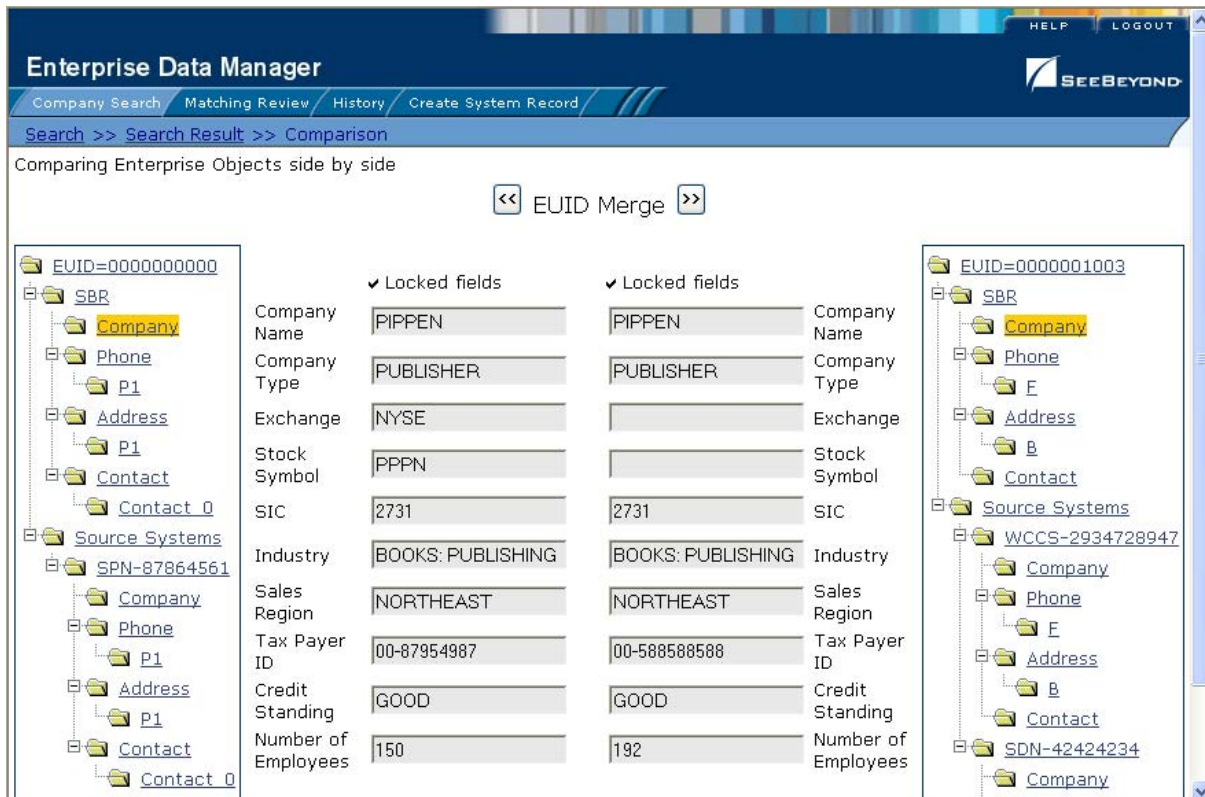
HELP LOGOUT

Enterprise Data Manager

SEEBEYOND

Company Search Matching Review History Create System Record

Search >> Search Result >> Comparison

Comparing Enterprise Objects side by side

<< EUID Merge >>

EUID=0000000000
SBR
Company
Phone
P1
Address
P1
Contact
Contact_0
Source Systems
SPN-87864561
Company
Phone
P1
Address
P1
Contact
Contact_0

| | ✔ Locked fields | ✔ Locked fields | |
|---|---|---|---|
| Company Name | PIPPEN | PIPPEN | Company Name |
| Company Type | PUBLISHER | PUBLISHER | Company Type |
| Exchange | NYSE | | Exchange |
| Stock Symbol | PPPN | | Stock Symbol |
| SIC | 2731 | 2731 | SIC |
| Industry | BOOKS: PUBLISHING | BOOKS: PUBLISHING | Industry |
| Sales Region | NORTHEAST | NORTHEAST | Sales Region |
| Tax Payer ID | 00-87954987 | 00-588588588 | Tax Payer ID |
| Credit Standing | GOOD | GOOD | Credit Standing |
| Number of Employees | 150 | 192 | Number of Employees |

EUID=0000001003
SBR
Company
Phone
F
Address
B
Contact
Source Systems
WCCS-2934728947
Company
Phone
F
Address
B
Contact
SDN-42424234
Company